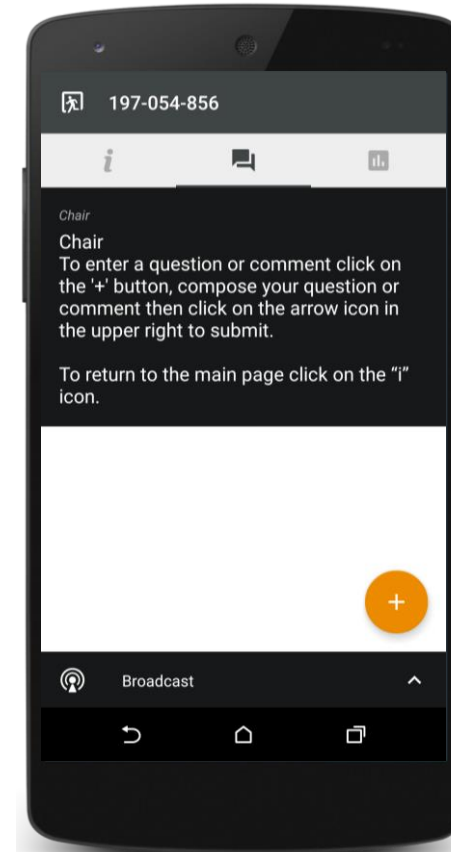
197-054-856

i

Chair

Chair
To enter a question or comment click on the '+' button, compose your question or comment then click on the arrow icon in the upper right to submit.

To return to the main page click on the "i" icon.

+

Broadcast